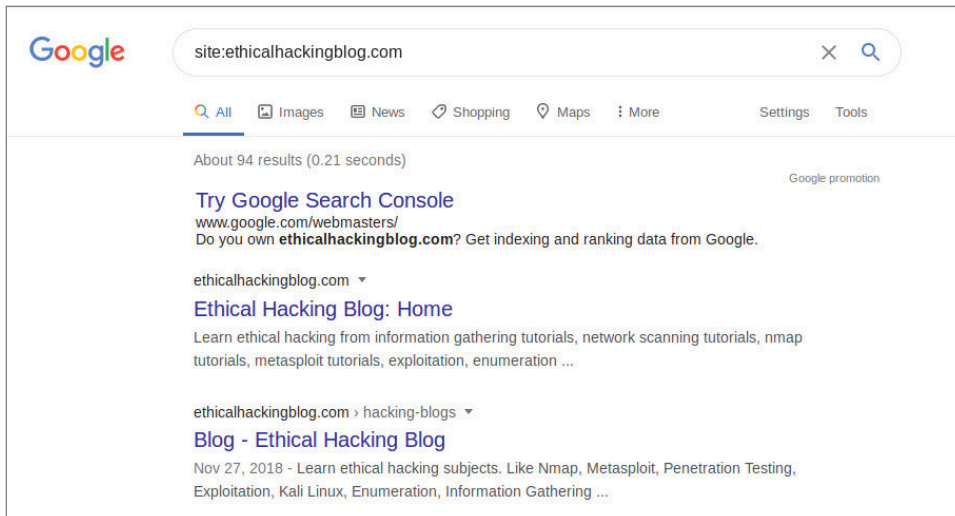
Google

site:ethicalhackingblog.com

All Images News Shopping Maps More Settings Tools

About 94 results (0.21 seconds)

Google promotion

Try Google Search Console
www.google.com/webmasters/
Do you own **ethicalhackingblog.com**? Get indexing and ranking data from Google.

ethicalhackingblog.com
Ethical Hacking Blog: Home
Learn ethical hacking from information gathering tutorials, network scanning tutorials, nmap tutorials, metasploit tutorials, exploitation, enumeration ...

ethicalhackingblog.com › hacking-blogs
Blog - Ethical Hacking Blog
Nov 27, 2018 - Learn ethical hacking subjects. Like Nmap, Metasploit, Penetration Testing, Exploitation, Kali Linux, Enumeration, Information Gathering ...